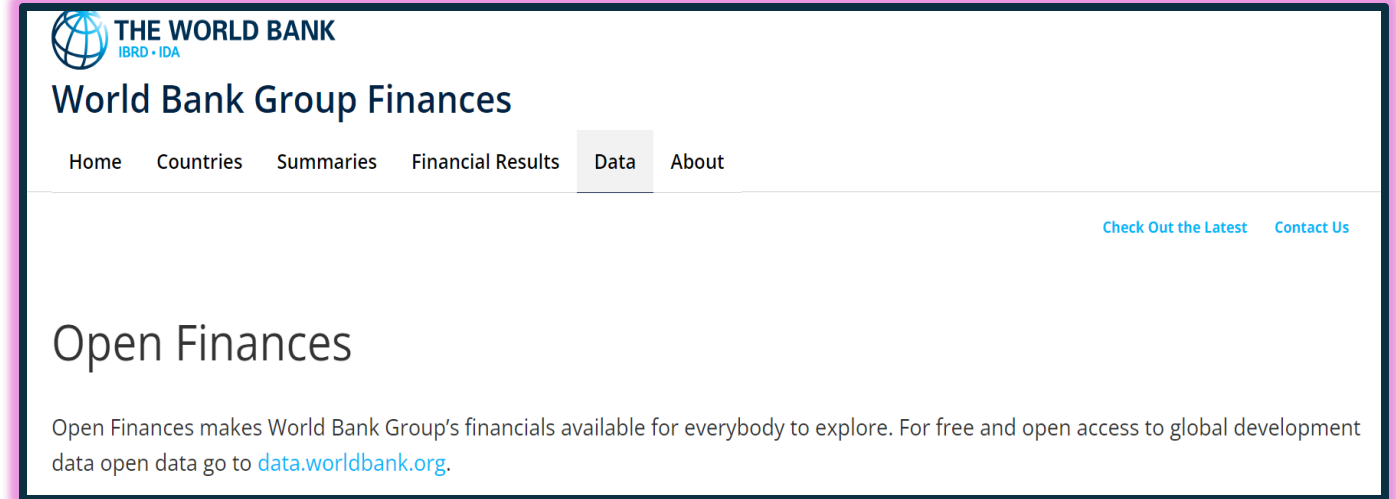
THE WORLD BANK
IBRD • IDA

World Bank Group Finances

Home Countries Summaries Financial Results Data About

Check Out the Latest Contact Us

Open Finances

Open Finances makes World Bank Group’s financials available for everybody to explore. For free and open access to global development data open data go to data.worldbank.org.